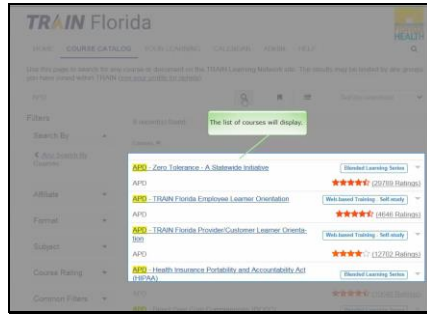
TRAIN Florida

HEALTH

HOME COURSE CATALOG YOUR LEARNING CALENDAR FORUM HELP

Use this page to search for any course or document on the TRAIN Learning Network site. The results may be limited for site groups you have joined within TRAIN ([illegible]).

APD

Filters

Search By

Filters

Affiliate

Format

Subject

Course Rating

Common Filters

The list of courses will display.

APD - Zero Tolerance - A Statewide Initiative

Blended Learning Series

APD

(20769 Ratings)

APD - TRAIN Florida Employee Learner Orientation

Web-based Training - Self-study

APD

(4646 Ratings)

APD - TRAIN Florida Provider/Customer Learner Orientation

Web-based Training - Self-study

APD

(12702 Ratings)

APD - Health Insurance Portability and Accountability Act (HIPAA)

Blended Learning Series

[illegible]